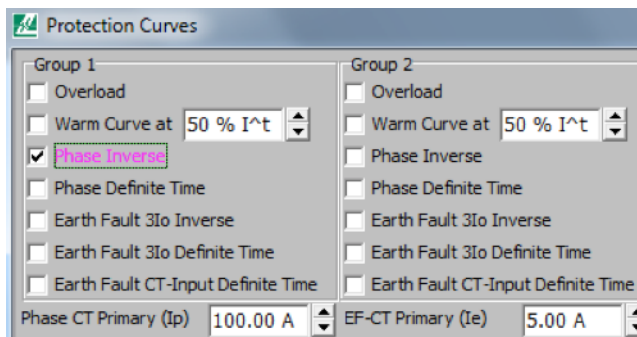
Protection Curves

Group 1
Overload
Warm Curve at 50 % I^t
Phase Inverse
Phase Definite Time
Earth Fault 3Io Inverse
Earth Fault 3Io Definite Time
Earth Fault CT-Input Definite Time

Group 2
Overload
Warm Curve at 50 % I^t
Phase Inverse
Phase Definite Time
Earth Fault 3Io Inverse
Earth Fault 3Io Definite Time
Earth Fault CT-Input Definite Time

Phase CT Primary (Ip) 100.00 A
EF-CT Primary (Ie) 5.00 A